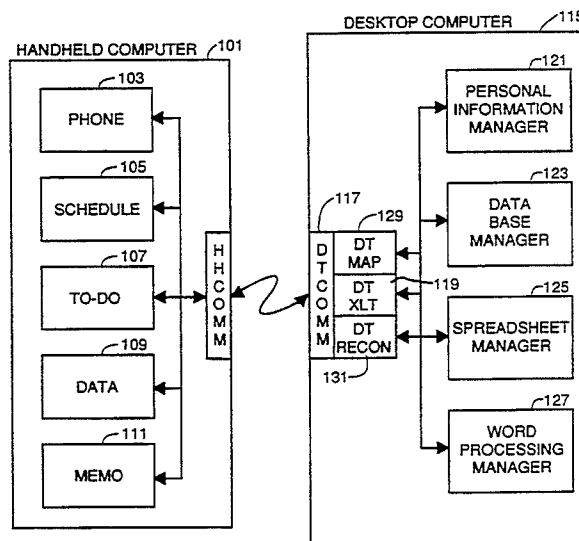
HANDHELD COMPUTER 101

103
PHONE

105
SCHEDULE

107
TO-DO

109
DATA

111
MEMO

H H C O M M

DESKTOP COMPUTER 115

117
D T C O M M

129
DT MAP

DT XLT

119

DT RECON

131

121
PERSONAL INFORMATION MANAGER

123
DATA BASE MANAGER

125
SPREADSHEET MANAGER

127
WORD PROCESSING MANAGER